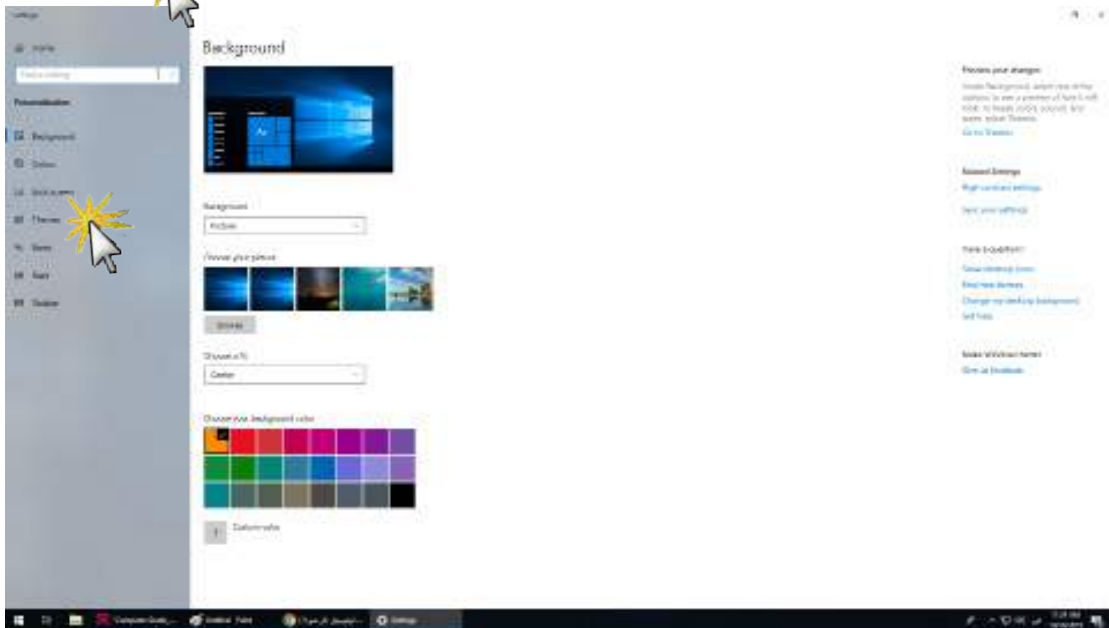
Settings

Home

Find a setting

Personalization

Background

Colors

Lock screen

Themes

Start

Fonts

Taskbar

Background

Aa

Background

Picture

Choose your picture

Browse

Choose a fit

Center

Choose your background color

Custom color

Preview your changes

Under Background, select one of the options to see a preview of how it will look. To tweak colors, sounds, and more, select Themes.

Go to Themes

Related Settings

High contrast settings

Sync your settings

Have a question?

Setup desktop icons

Find new themes

Change my desktop background

Get help

Make Windows better

Give us feedback

Computer Basic... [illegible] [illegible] Settings